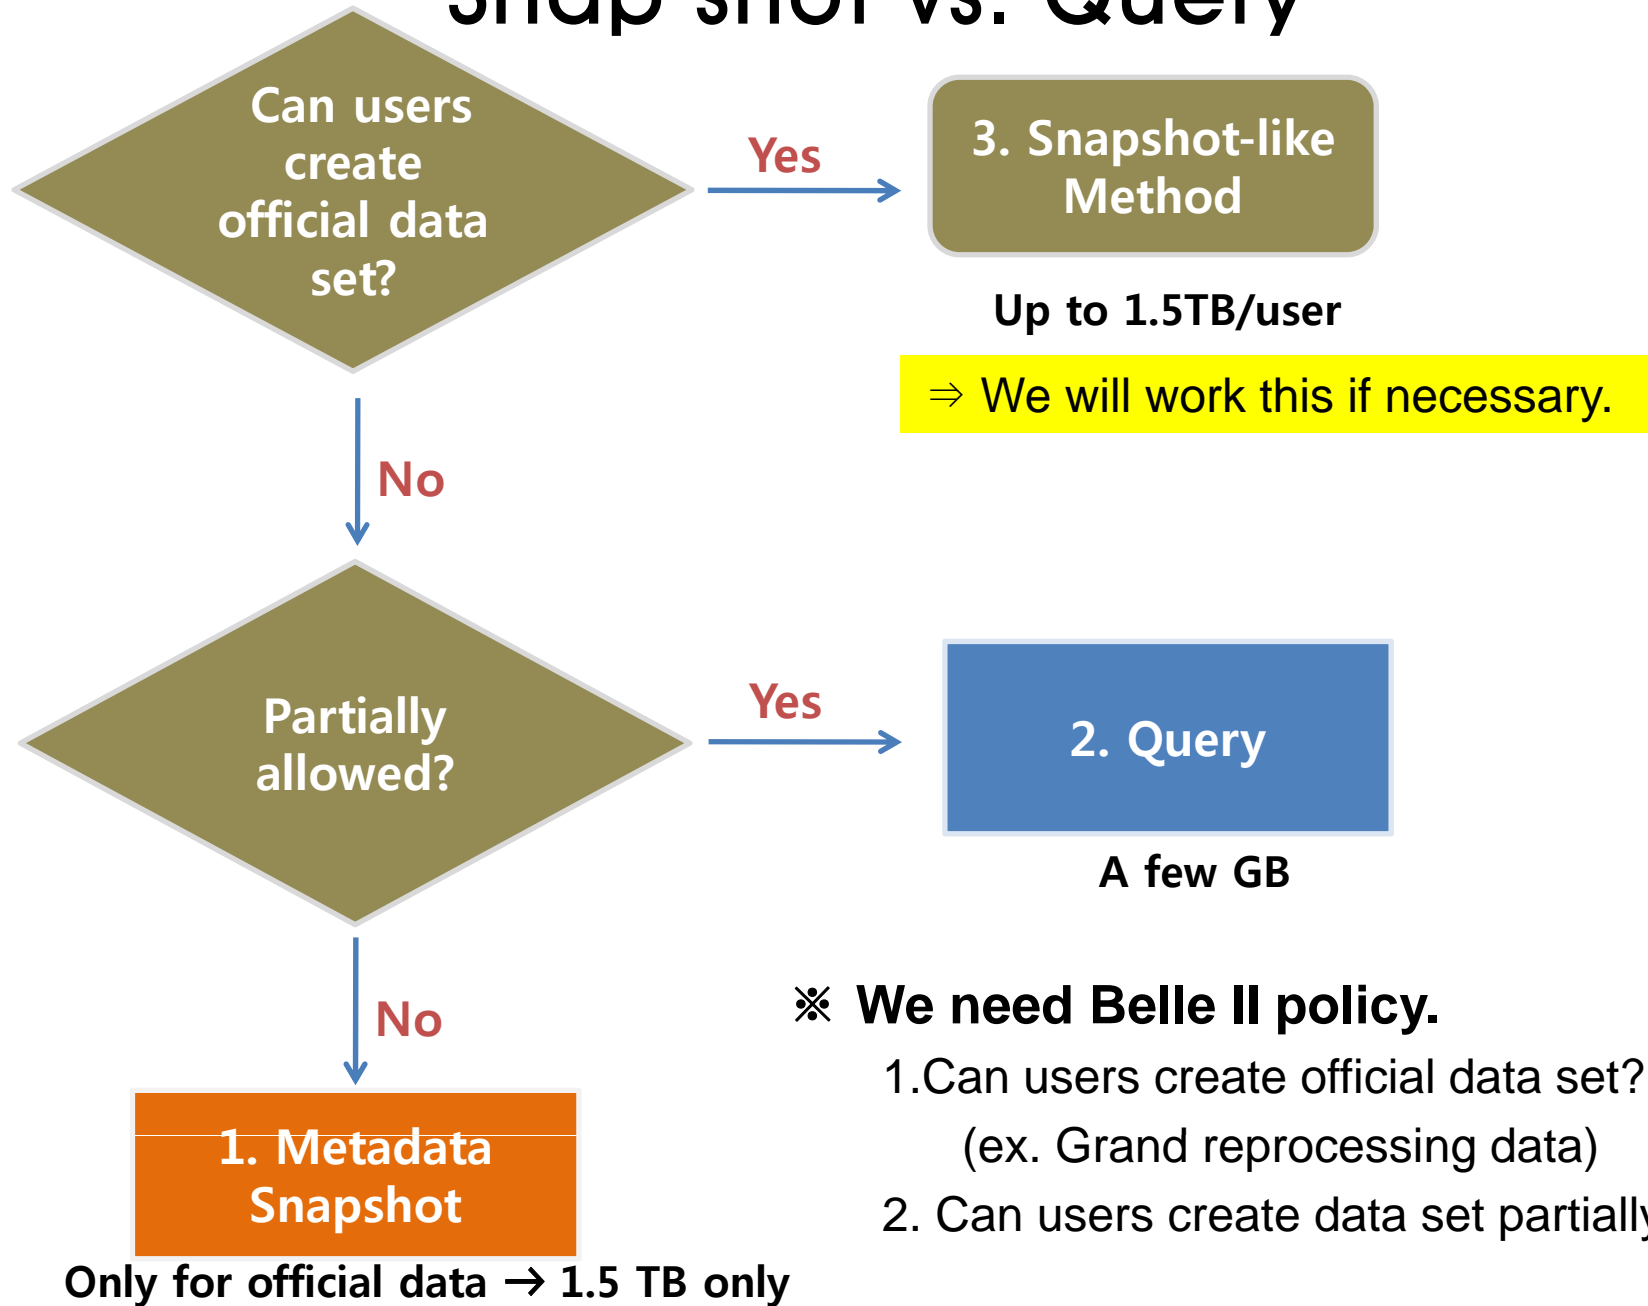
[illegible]

Can users create official data set?

Yes

3. Snapshot-like Method

Up to 1.5TB/user

⇒ We will work this if necessary.

No

Partially allowed?

Yes

2. Query

A few GB

No

※ We need Belle II policy.

1.Can users create official data set?

(ex. Grand reprocessing data)

2. Can users create data set partiall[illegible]

1. Metadata Snapshot

Only for official data → 1.5 TB only